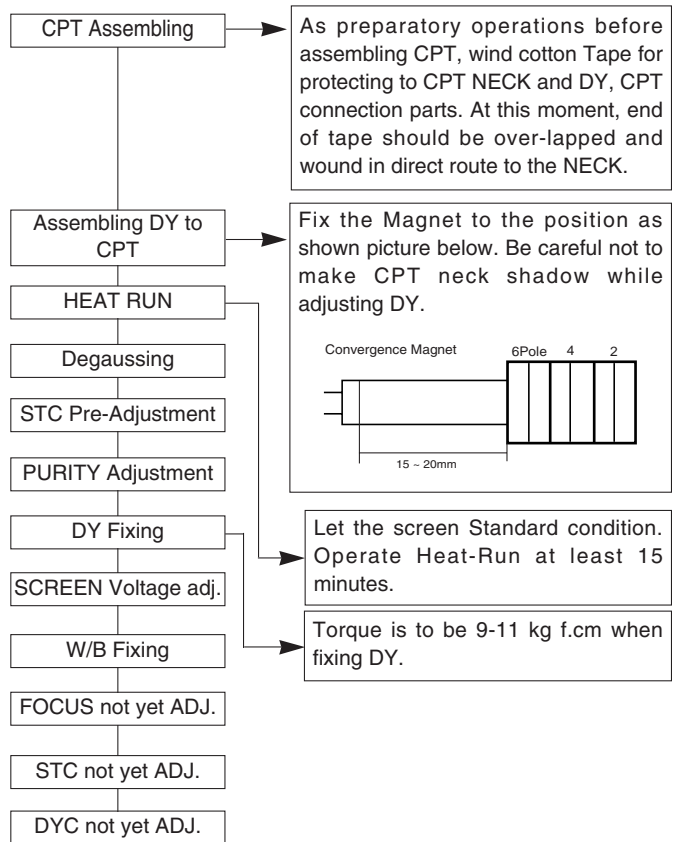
CPT Assembling

As preparatory operations before assembling CPT, wind cotton Tape for protecting to CPT NECK and DY, CPT connection parts. At this moment, end of tape should be over-lapped and wound in direct route to the NECK.

Assembling DY to CPT

Fix the Magnet to the position as shown picture below. Be careful not to make CPT neck shadow while adjusting DY.

Convergence Magnet

6Pole

4

2

15 ~ 20mm

HEAT RUN

Degaussing

STC Pre-Adjustment

PURITY Adjustment

DY Fixing

Let the screen Standard condition. Operate Heat-Run at least 15 minutes.

SCREEN Voltage adj.

Torque is to be 9-11 kg f.cm when fixing DY.

W/B Fixing

FOCUS not yet ADJ.

STC not yet ADJ.

DYC not yet ADJ.